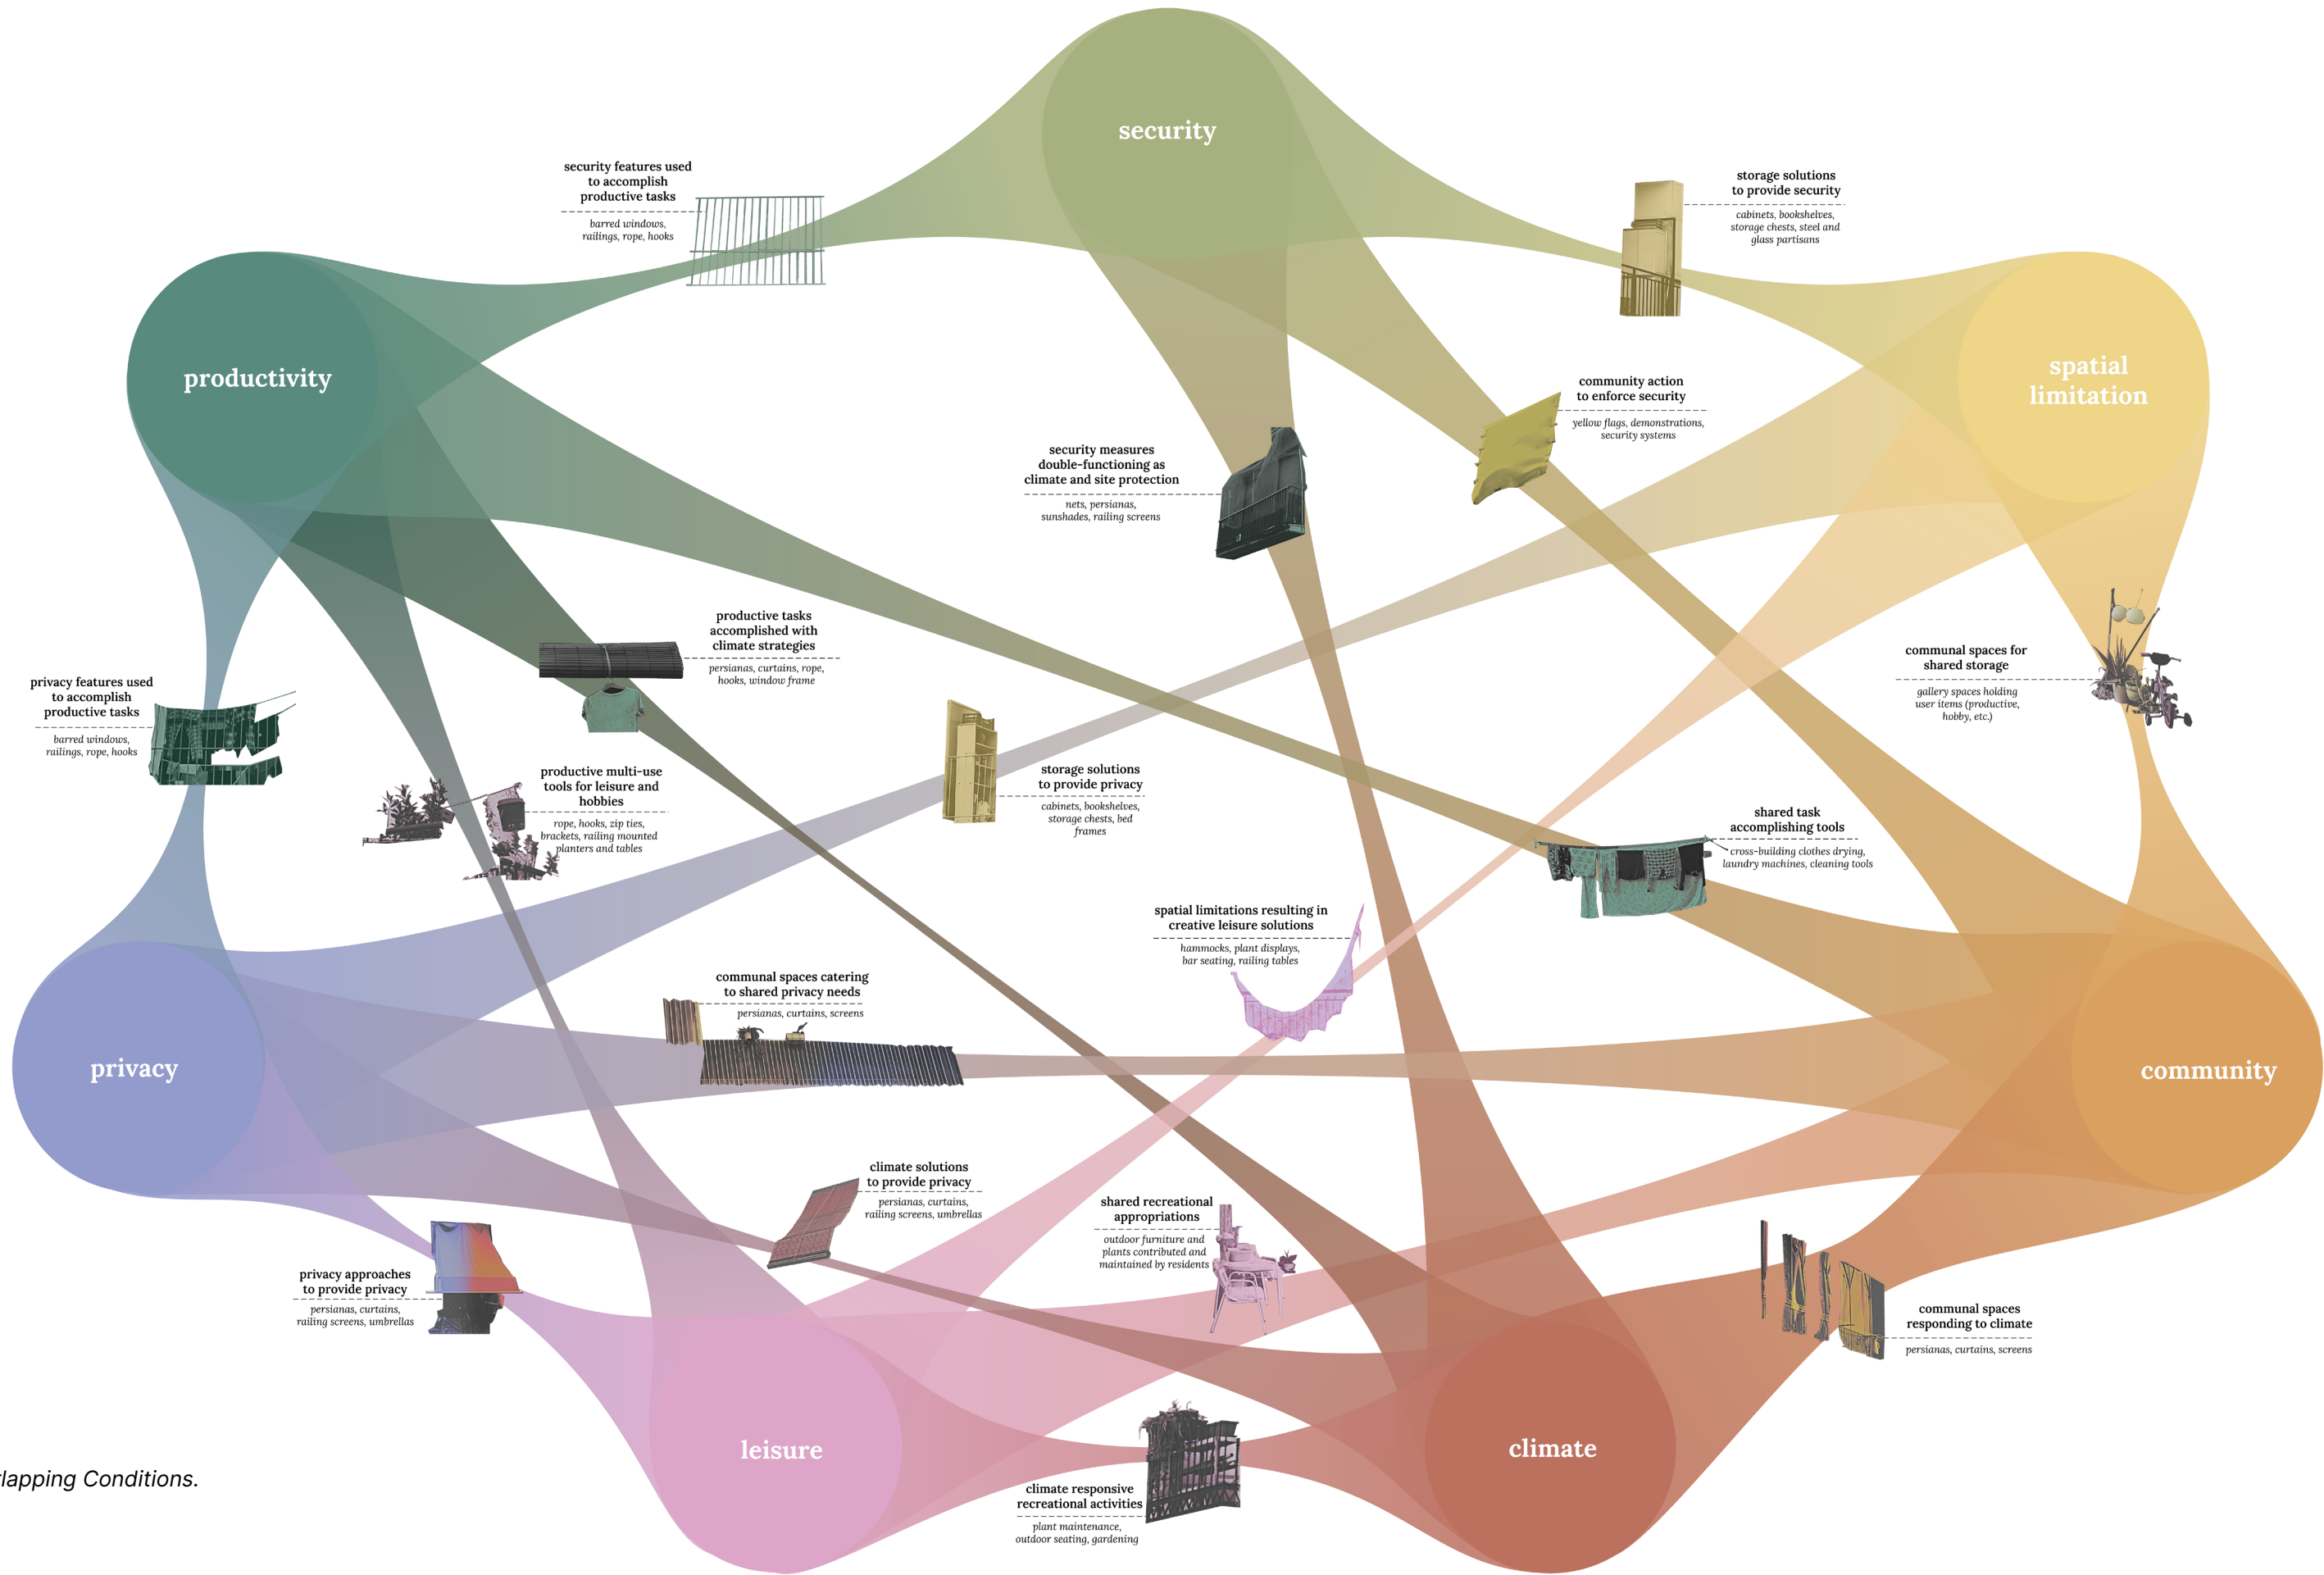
security

productivity

spatial limitation

privacy

community

leisure

climate

security features used to accomplish productive tasks
barred windows, railings, rope, hooks

storage solutions to provide security
cabinets, bookshelves, storage chests, steel and glass partisans

community action to enforce security
yellow flags, demonstrations, security systems

security measures double-functioning as climate and site protection
nets, persianas, sunshades, railing screens

productive tasks accomplished with climate strategies
persianas, curtains, rope, hooks, window frame

communal spaces for shared storage
gallery spaces holding user items (productive, hobby, etc.)

privacy features used to accomplish productive tasks
barred windows, railings, rope, hooks

productive multi-use tools for leisure and hobbies
rope, hooks, zip ties, brackets, railing mounted planters and tables

storage solutions to provide privacy
cabinets, bookshelves, storage chests, bed frames

shared task accomplishing tools
cross-building clothes drying, laundry machines, cleaning tools

spatial limitations resulting in creative leisure solutions
hammocks, plant displays, bar seating, railing tables

communal spaces catering to shared privacy needs
persianas, curtains, screens

climate solutions to provide privacy
persianas, curtains, railing screens, umbrellas

shared recreational appropriations
outdoor furniture and plants contributed and maintained by residents

privacy approaches to provide privacy
persianas, curtains, railing screens, umbrellas

communal spaces responding to climate
persianas, curtains, screens

climate responsive recreational activities
plant maintenance, outdoor seating, gardening

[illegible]lapping Conditions.